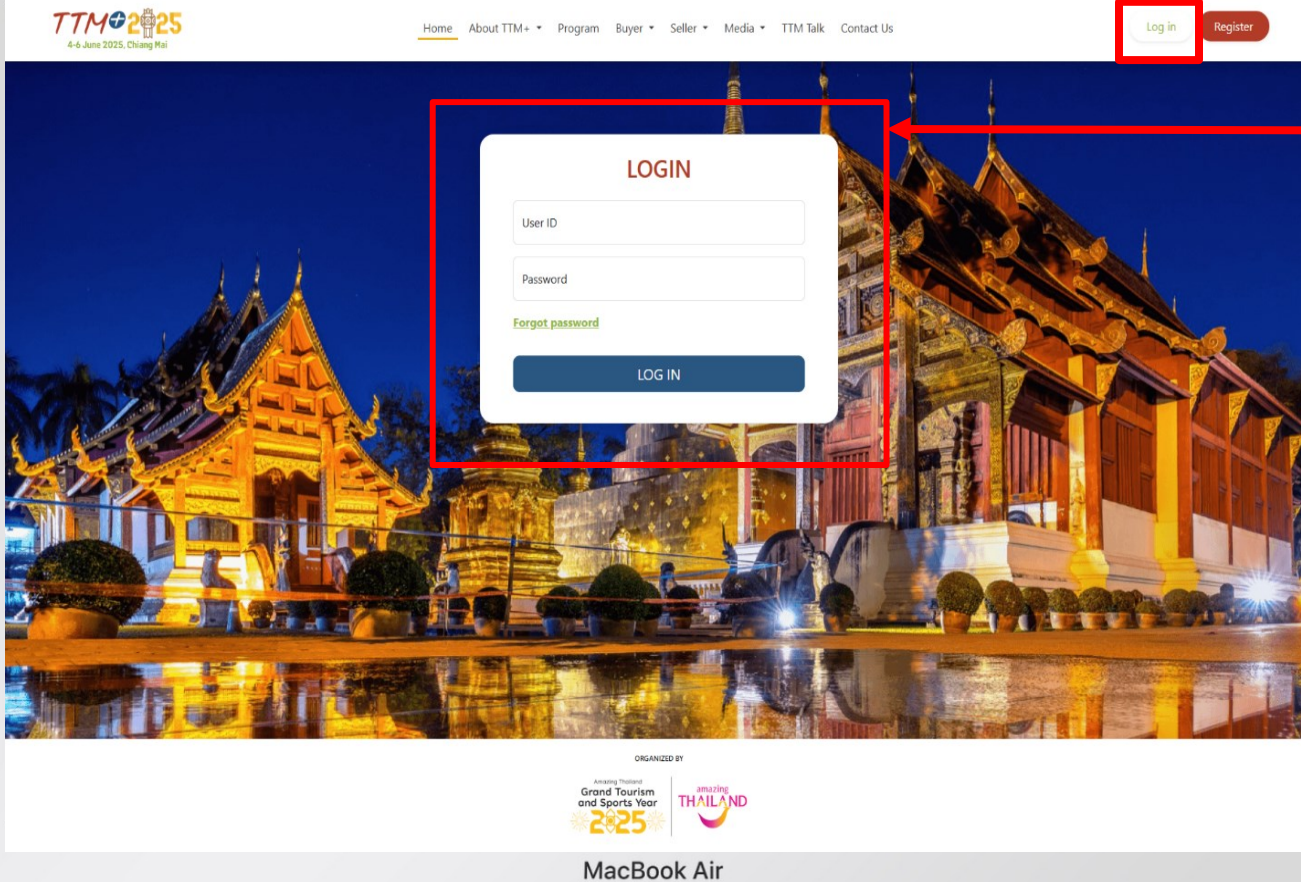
TTM+2025
4-6 June 2025, Chiang Mai

Home About TTM+ Program Buyer Seller Media TTM Talk Contact Us

Log in Register

LOGIN

User ID

Password

Forgot password

LOG IN

ORGANIZED BY

Amazing Thailand
Grand Tourism and Sports Year
2025

amazing
THAILAND

MacBook Air